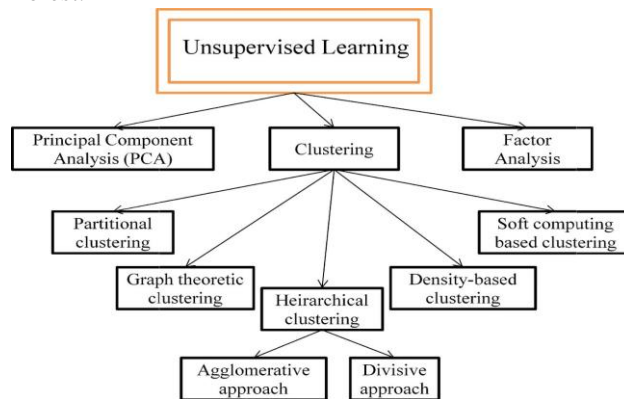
Unsupervised Learning

Principal Component Analysis (PCA)

Clustering

Factor Analysis

Partitional clustering

Soft computing based clustering

Graph theoretic clustering

Heirarchical clustering

Density-based clustering

Agglomerative approach

Divisive approach